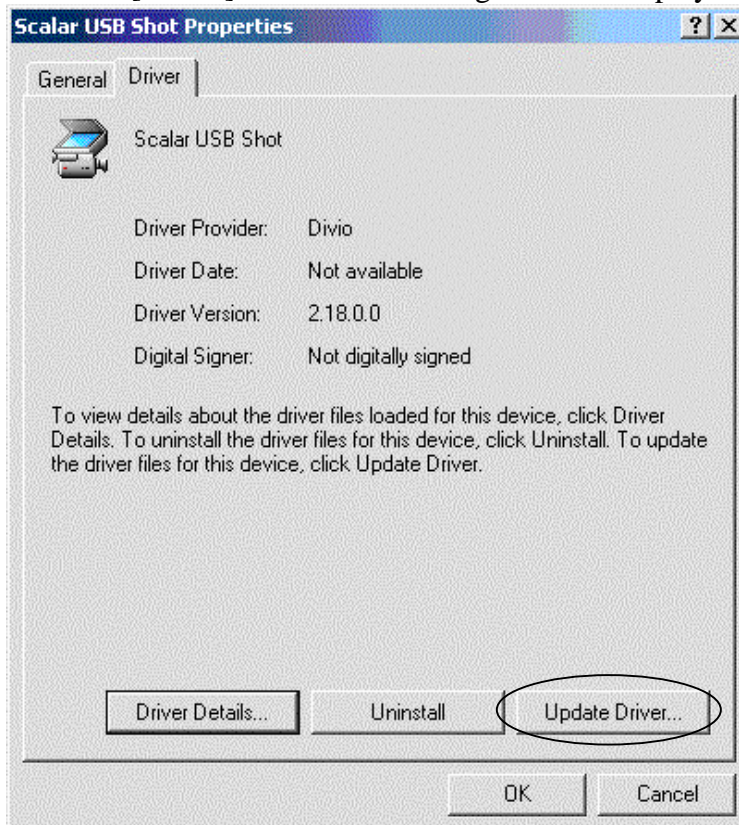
Scalar USB Shot Properties ? X

General Driver

Scalar USB Shot

Driver Provider: Divio
Driver Date: Not available
Driver Version: 2.18.0.0
Digital Signer: Not digitally signed

To view details about the driver files loaded for this device, click Driver Details. To uninstall the driver files for this device, click Uninstall. To update the driver files for this device, click Update Driver.

Driver Details... Uninstall Update Driver...

OK Cancel